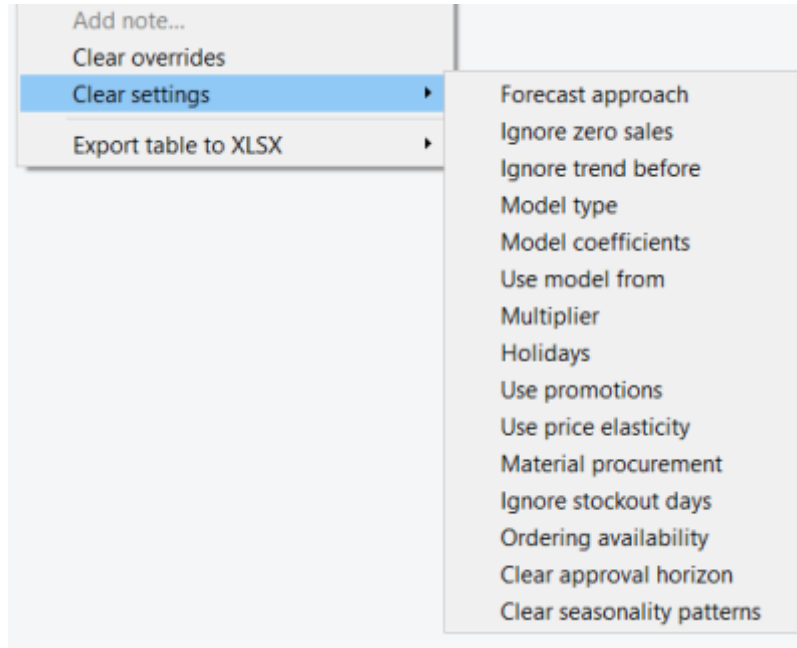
Add note...
Clear overrides
Clear settings
Export table to XLSX

Forecast approach
Ignore zero sales
Ignore trend before
Model type
Model coefficients
Use model from
Multiplier
Holidays
Use promotions
Use price elasticity
Material procurement
Ignore stockout days
Ordering availability
Clear approval horizon
Clear seasonality patterns